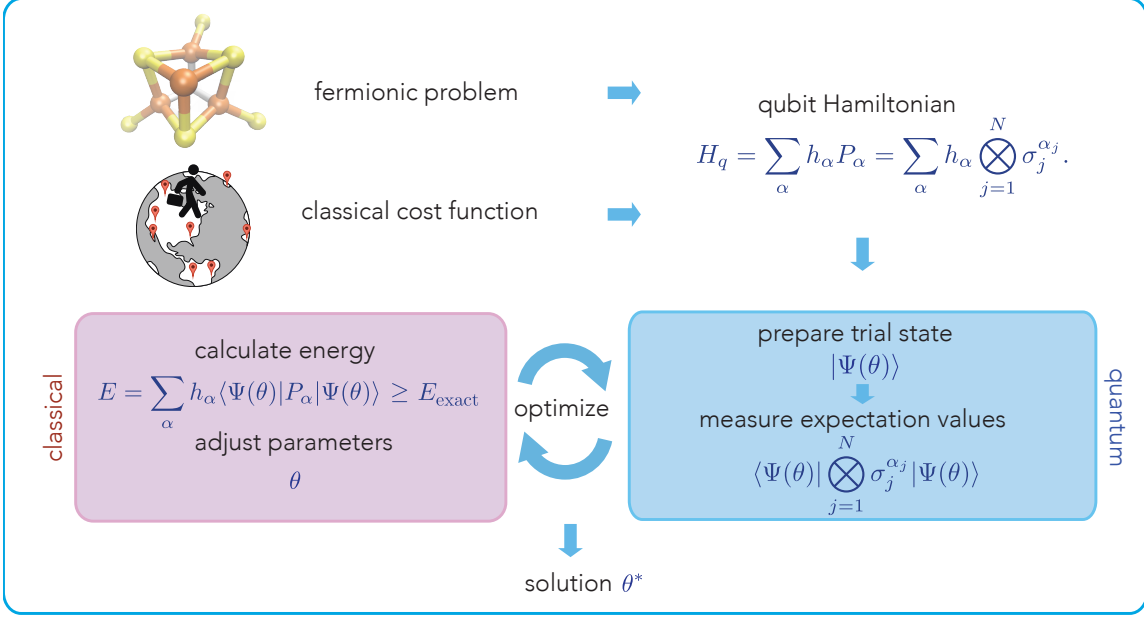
fermionic problem

qubit Hamiltonian

$H_q = \sum_\alpha h_\alpha P_\alpha = \sum_\alpha h_\alpha \bigotimes_{j=1}^{N} \sigma_j^{\alpha_j}.$

classical cost function

classical

calculate energy

$E = \sum_\alpha h_\alpha \langle \Psi(\theta) | P_\alpha | \Psi(\theta) \rangle \geq E_{\text{exact}}$

adjust parameters

$\theta$

optimize

prepare trial state

$|\Psi(\theta)\rangle$

measure expectation values

$\langle \Psi(\theta) | \bigotimes_{j=1}^{N} \sigma_j^{\alpha_j} | \Psi(\theta) \rangle$

quantum

solution $\theta^*$